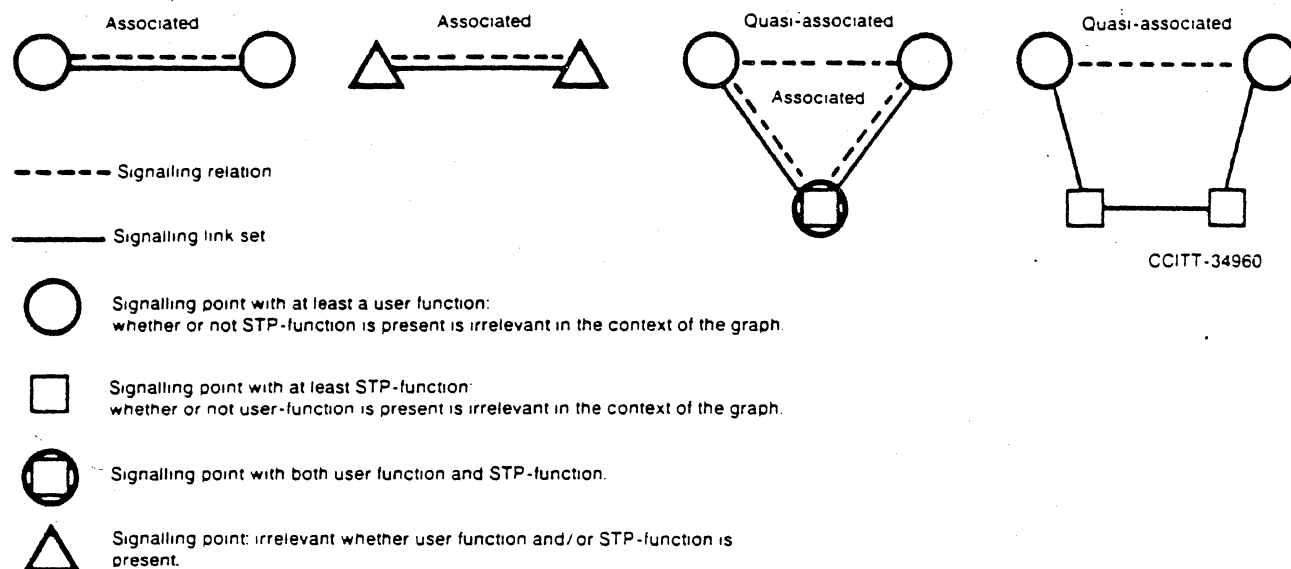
Associated

Associated

Quasi-associated

Associated

Quasi-associated

Signalling relation

Signalling link set

CCITT-34960

Signalling point with at least a user function: whether or not STP-function is present is irrelevant in the context of the graph.

Signalling point with at least STP-function: whether or not user-function is present is irrelevant in the context of the graph.

Signalling point with both user function and STP-function.

Signalling point: irrelevant whether user function and/or STP-function is present.